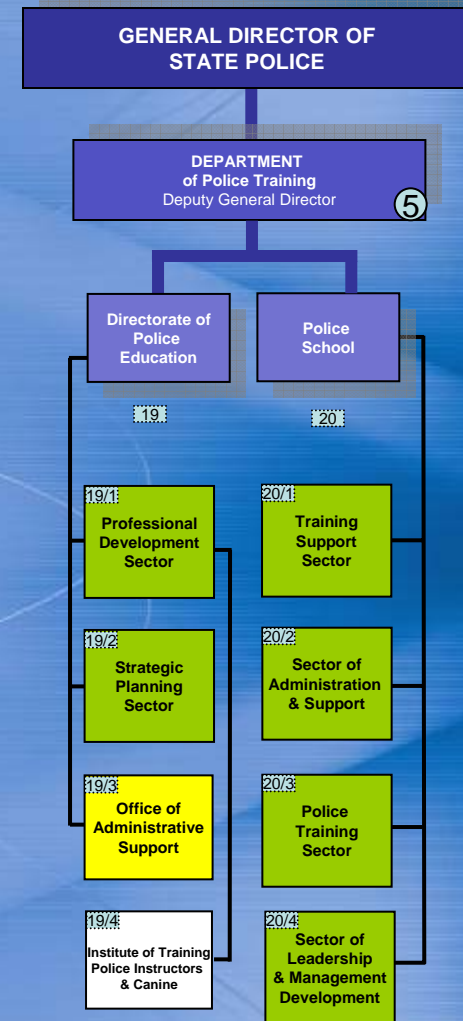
GENERAL DIRECTOR OF STATE POLICE

DEPARTMENT of Police Training
Deputy General Director
5

Directorate of Police Education

Police School

19

20

19/1
Professional Development Sector

20/1
Training Support Sector

19/2
Strategic Planning Sector

20/2
Sector of Administration & Support

19/3
Office of Administrative Support

20/3
Police Training Sector

19/4
Institute of Training Police Instructors & Canine

20/4
Sector of Leadership & Management Development